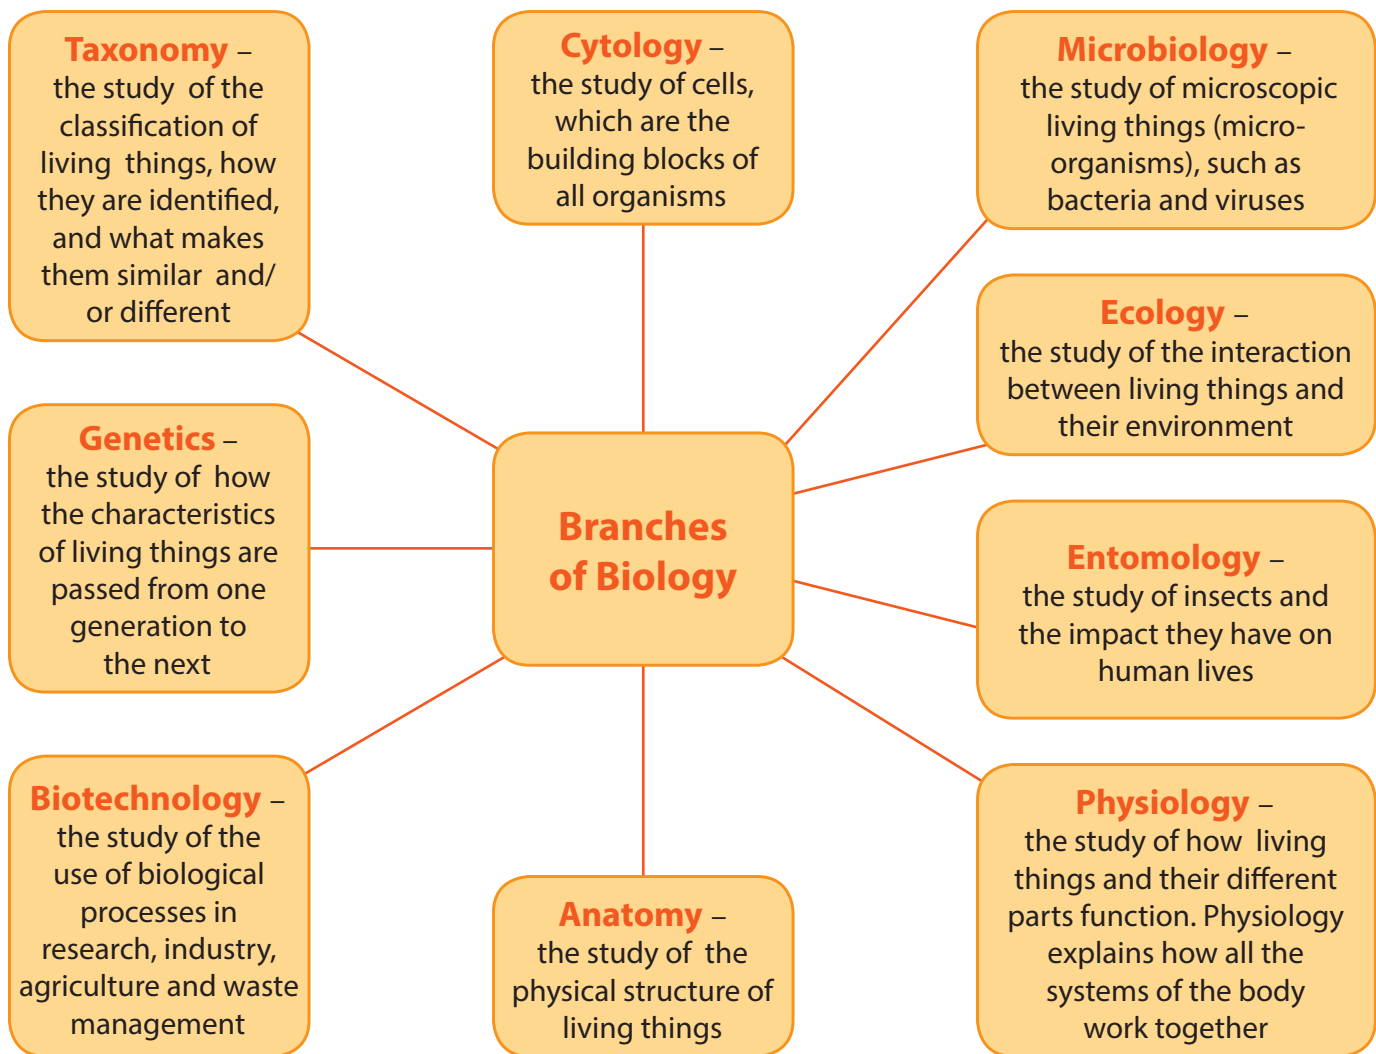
Taxonomy – the study of the classification of living things, how they are identified, and what makes them similar and/ or different

Cytology – the study of cells, which are the building blocks of all organisms

Microbiology – the study of microscopic living things (microorganisms), such as bacteria and viruses

Ecology – the study of the interaction between living things and their environment

Genetics – the study of how the characteristics of living things are passed from one generation to the next

Branches of Biology

Entomology – the study of insects and the impact they have on human lives

Biotechnology – the study of the use of biological processes in research, industry, agriculture and waste management

Anatomy – the study of the physical structure of living things

Physiology – the study of how living things and their different parts function. Physiology explains how all the systems of the body work together